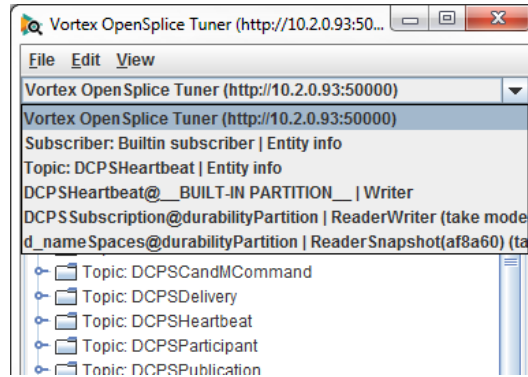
Vortex OpenSplice Tuner (http://10.2.0.93:50...

File Edit View

Vortex OpenSplice Tuner (http://10.2.0.93:50000)

Vortex OpenSplice Tuner (http://10.2.0.93:50000)
Subscriber: Builtin subscriber | Entity info
Topic: DCPSHeartbeat | Entity info
DCPSHeartbeat@__BUILT-IN PARTITION__ | Writer
DCPSSubscription@durabilityPartition | ReaderWriter (take mode
d_nameSpaces@durabilityPartition | ReaderSnapshot(af8a60) (ta

Topic: DCPSCandMCommand
Topic: DCPSDelivery
Topic: DCPSHeartbeat
Topic: DCPSParticipant
Topic: DCPSPublication